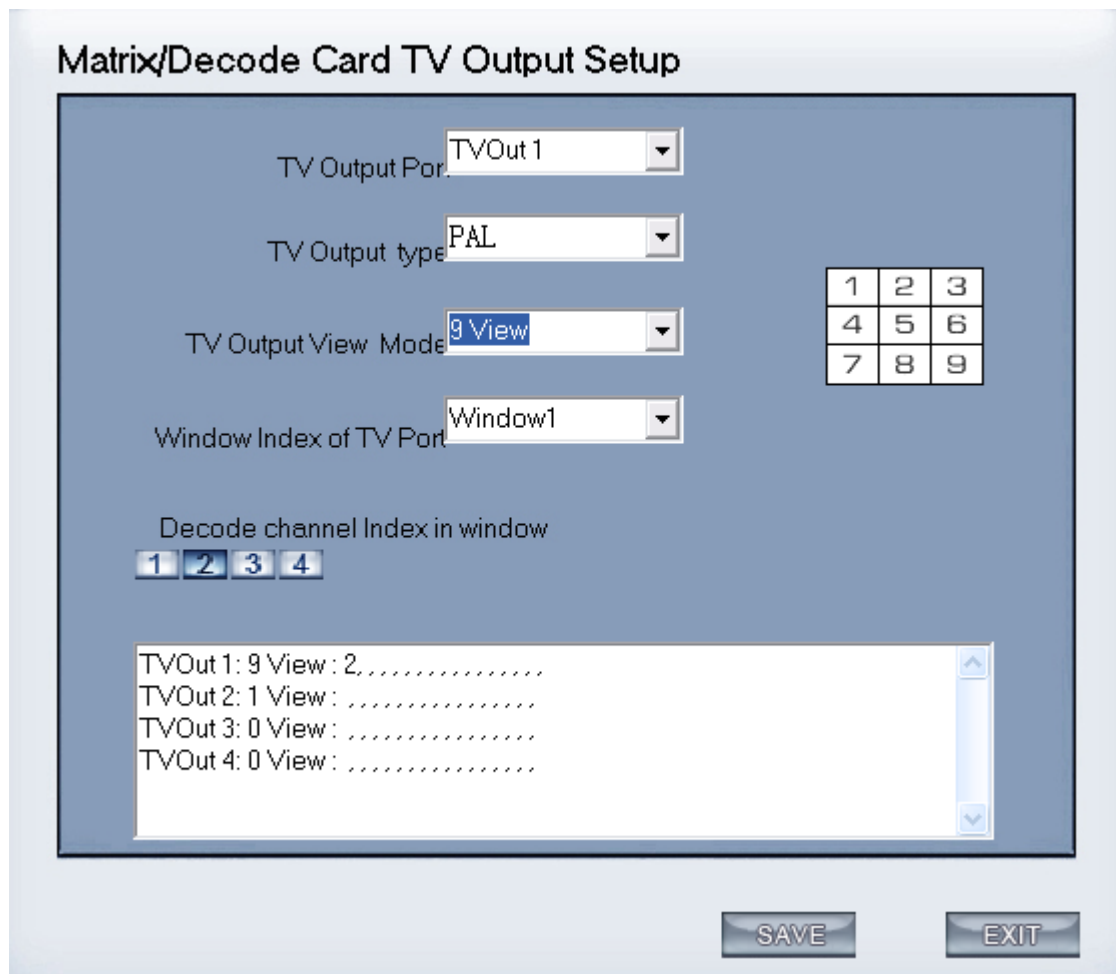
Matrix/Decode Card TV Output Setup

TV Output Port TVOut 1

TV Output type PAL

TV Output View Mode 9 View

Window Index of TV Port Window1

| 1 | 2 | 3 |
|---|---|---|
| 4 | 5 | 6 |
| 7 | 8 | 9 |

Decode channel Index in window
1 2 3 4

TVOut 1: 9 View : 2, , , , , , , , , , , , , , ,
TVOut 2: 1 View : , , , , , , , , , , , , , , ,
TVOut 3: 0 View : , , , , , , , , , , , , , , ,
TVOut 4: 0 View : , , , , , , , , , , , , , , ,

SAVE EXIT